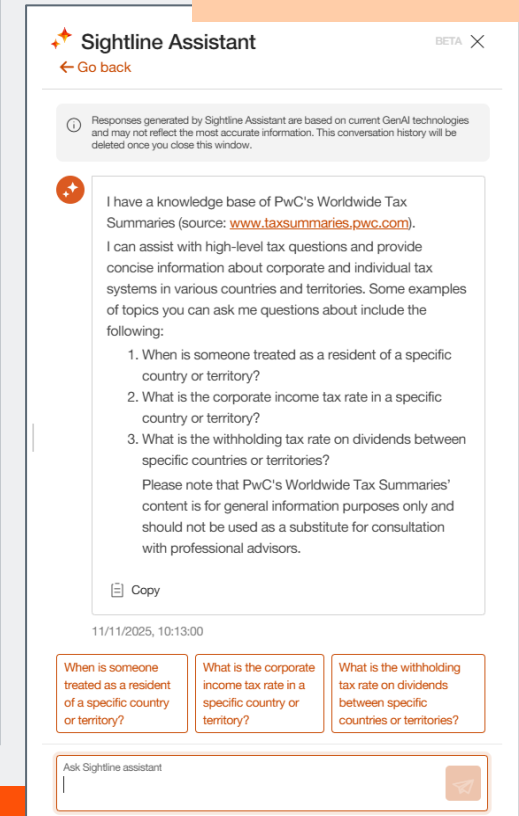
Sightline Assistant

BETA

Go back

Responses generated by Sightline Assistant are based on current GenAI technologies and may not reflect the most accurate information. This conversation history will be deleted once you close this window.

I have a knowledge base of PwC's Worldwide Tax Summaries (source: www.taxsummaries.pwc.com).

I can assist with high-level tax questions and provide concise information about corporate and individual tax systems in various countries and territories. Some examples of topics you can ask me questions about include the following:

1. When is someone treated as a resident of a specific country or territory?
2. What is the corporate income tax rate in a specific country or territory?
3. What is the withholding tax rate on dividends between specific countries or territories?

Please note that PwC's Worldwide Tax Summaries' content is for general information purposes only and should not be used as a substitute for consultation with professional advisors.

Copy

11/11/2025, 10:13:00

When is someone treated as a resident of a specific country or territory?

What is the corporate income tax rate in a specific country or territory?

What is the withholding tax rate on dividends between specific countries or territories?

Ask Sightline assistant